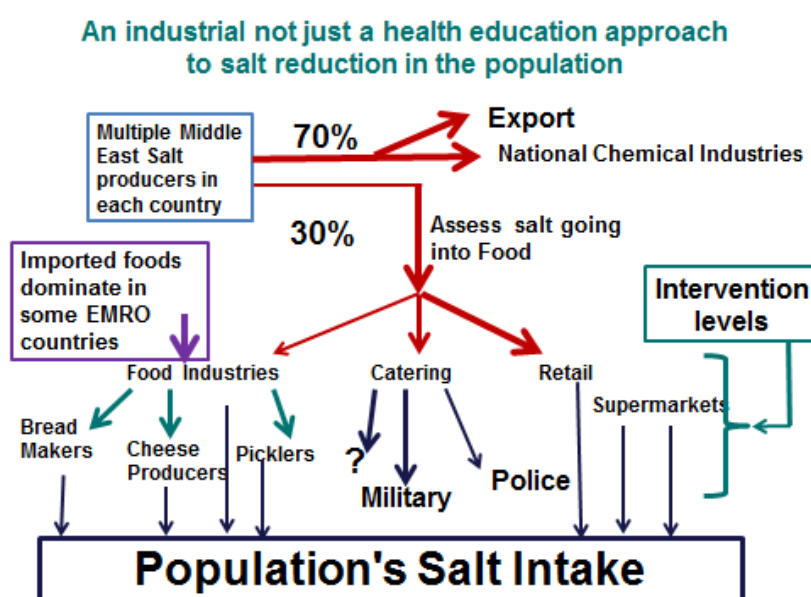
An industrial not just a health education approach to salt reduction in the population

Multiple Middle East Salt producers in each country

70%

Export

National Chemical Industries

30%

Assess salt going into Food

Imported foods dominate in some EMRO countries

Intervention levels

Food Industries

Catering

Retail

Bread Makers

Cheese Producers

Picklers

?

Military

Police

Supermarkets

Population's Salt Intake